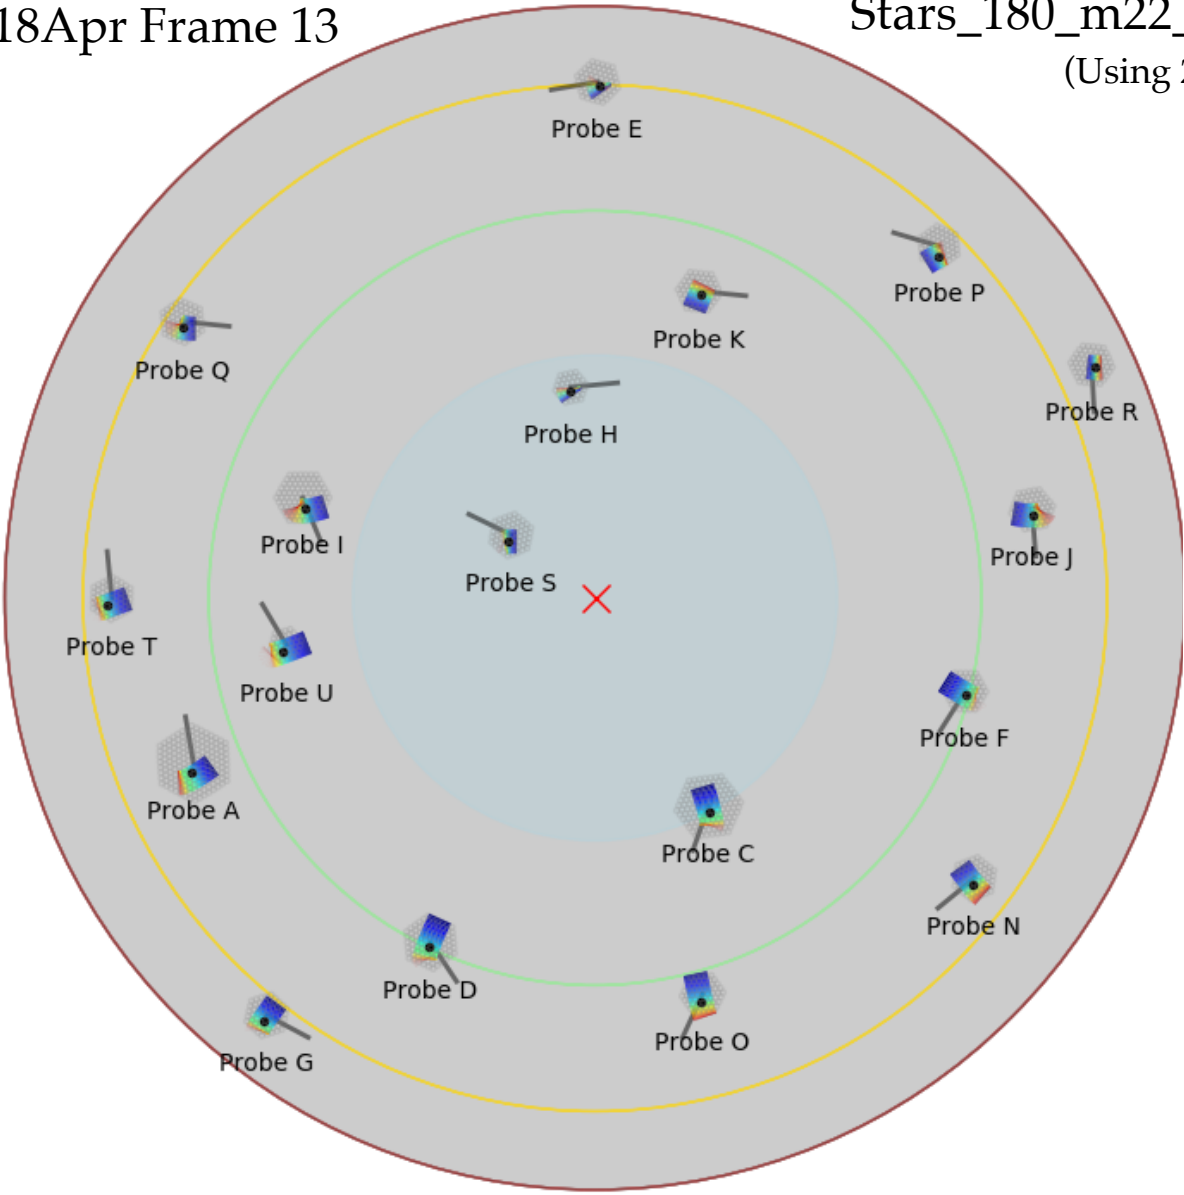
18Apr Frame 13

Stars_180_m22_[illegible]

(Using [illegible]

Probe E

Probe P

Probe K

Probe Q

Probe R

Probe H

Probe I

Probe J

Probe S

Probe T

Probe U

Probe F

Probe A

Probe C

Probe N

Probe D

Probe O

Probe G